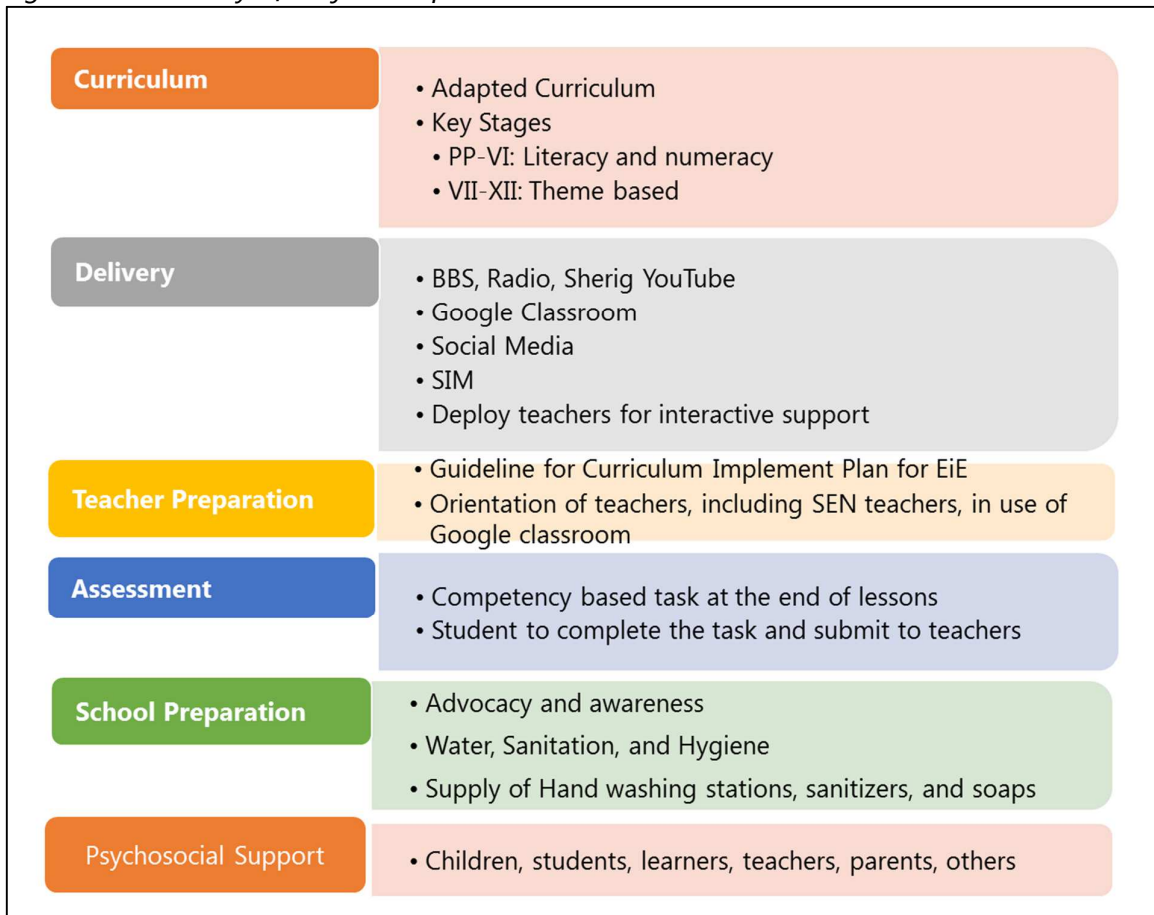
Curriculum

• Adapted Curriculum
• Key Stages
• PP-VI: Literacy and numeracy
• VII-XII: Theme based

Delivery

• BBS, Radio, Sherig YouTube
• Google Classroom
• Social Media
• SIM
• Deploy teachers for interactive support

Teacher Preparation

• Guideline for Curriculum Implement Plan for EiE
• Orientation of teachers, including SEN teachers, in use of Google classroom

Assessment

• Competency based task at the end of lessons
• Student to complete the task and submit to teachers

School Preparation

• Advocacy and awareness
• Water, Sanitation, and Hygiene
• Supply of Hand washing stations, sanitizers, and soaps

Psychosocial Support

• Children, students, learners, teachers, parents, others